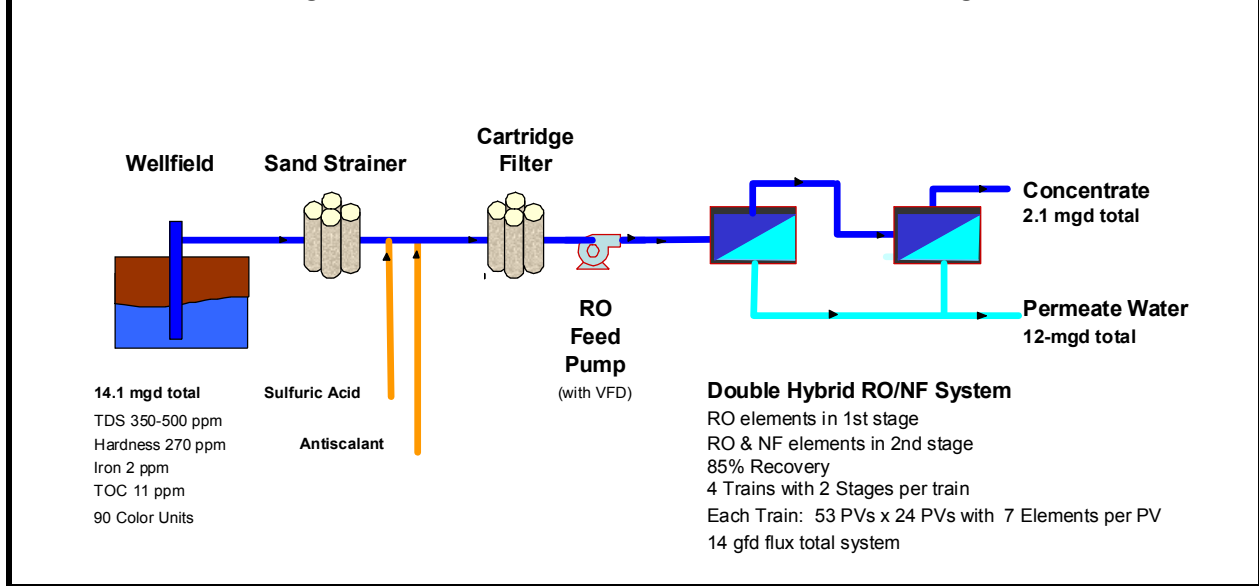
Wellfield

Sand Strainer

Cartridge Filter

Concentrate
2.1 mgd total

Permeate Water
12-mgd total

RO Feed Pump
(with VFD)

14.1 mgd total
TDS 350-500 ppm
Hardness 270 ppm
Iron 2 ppm
TOC 11 ppm
90 Color Units

Sulfuric Acid

Antiscalant

Double Hybrid RO/NF System
RO elements in 1st stage
RO & NF elements in 2nd stage
85% Recovery
4 Trains with 2 Stages per train
Each Train: 53 PVs x 24 PVs with 7 Elements per PV
14 gfd flux total system